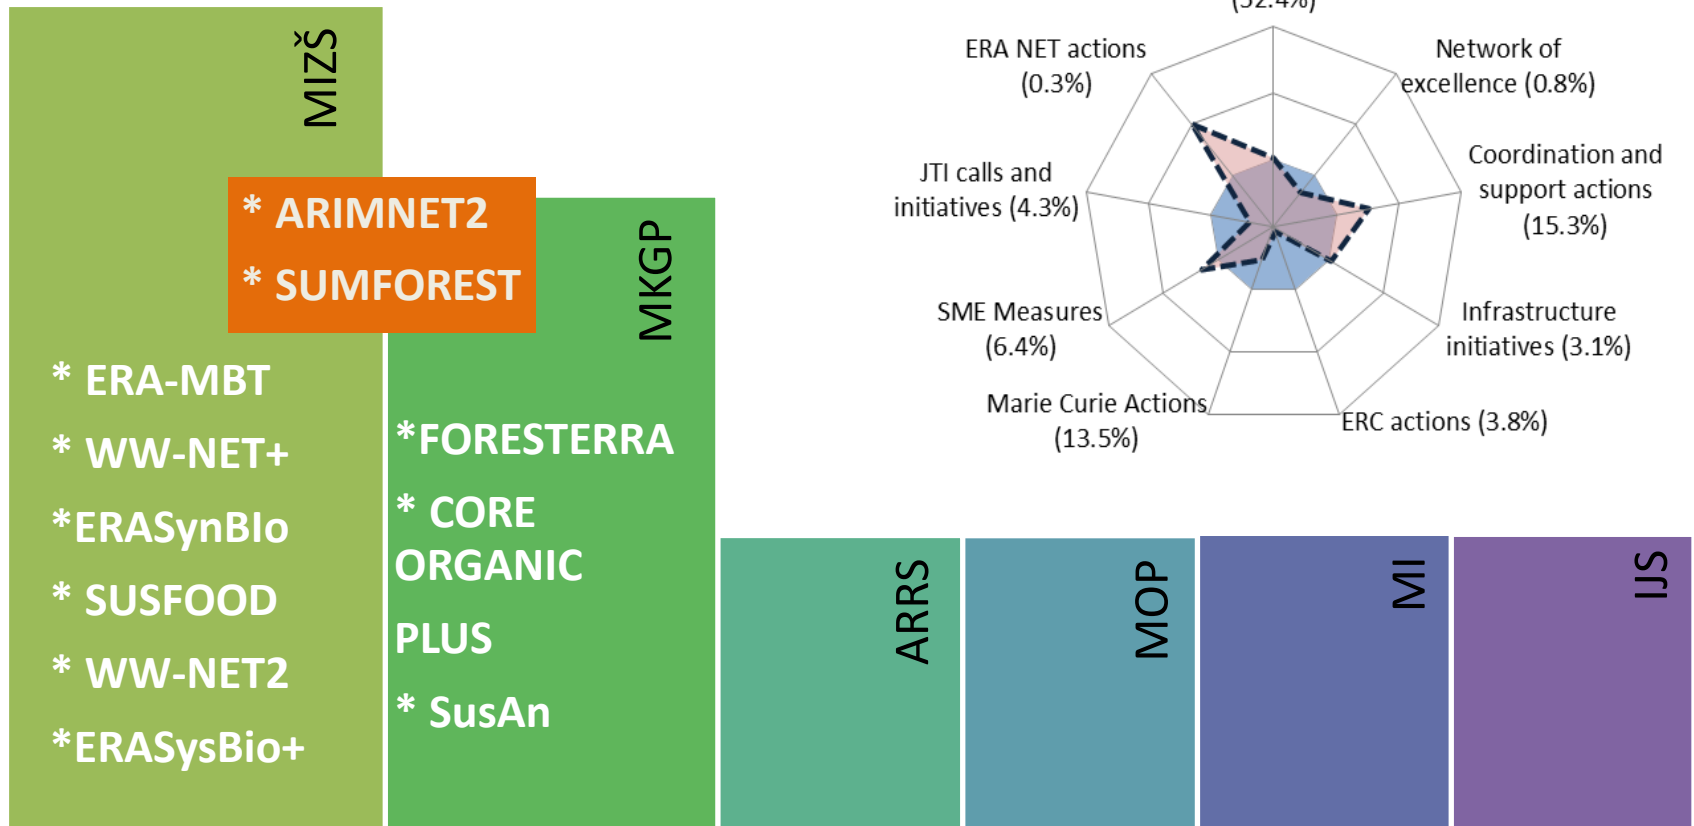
MIZŠ

* ARIMNET2
* SUMFOREST

* ERA-MBT
* WW-NET+
*ERASynBIo
* SUSFOOD
* WW-NET2
*ERASysBio+

MKGP

*FORESTERRA
* CORE ORGANIC PLUS
* SusAn

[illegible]
ERA NET actions (0.3%)
Network of excellence (0.8%)
Coordination and support actions (15.3%)
JTI calls and initiatives (4.3%)
Infrastructure initiatives (3.1%)
SME Measures (6.4%)
Marie Curie Actions (13.5%)
ERC actions (3.8%)

ARRS

MOP

MI

IJS